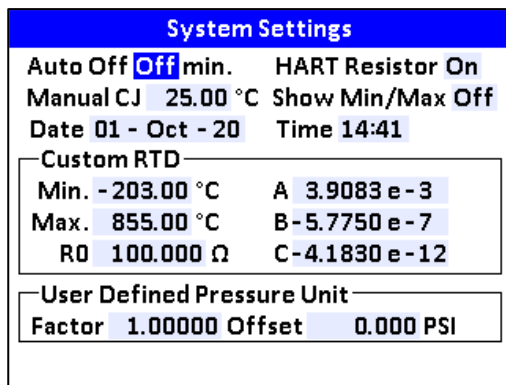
System Settings

Auto Off Off min. HART Resistor On
Manual CJ 25.00 °C Show Min/Max Off
Date 01 - Oct - 20 Time 14:41

Custom RTD
Min. -203.00 °C A 3.9083 e - 3
Max. 855.00 °C B - 5.7750 e - 7
R0 100.000 Ω C - 4.1830 e - 12

User Defined Pressure Unit
Factor 1.00000 Offset 0.000 PSI